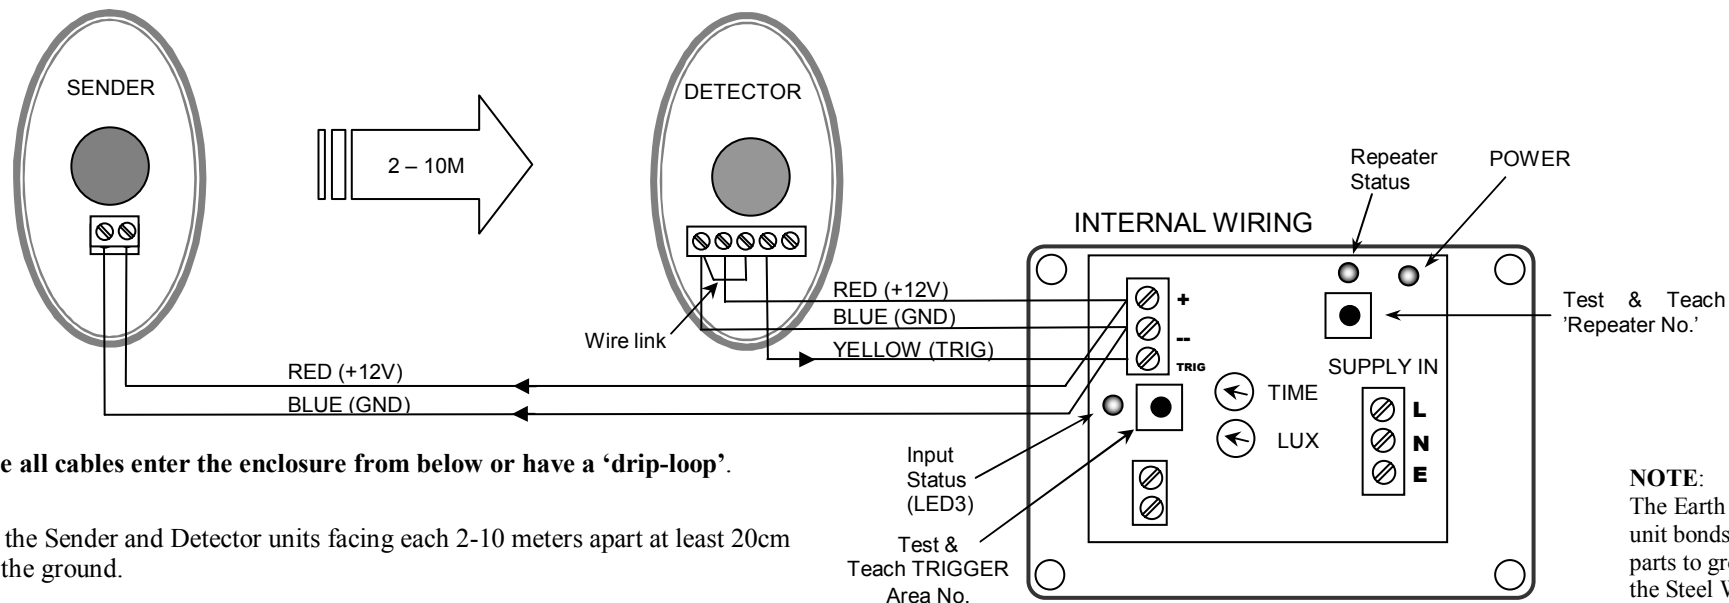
SENDER

2 – 10M

DETECTOR

Wire link

RED (+12V)

BLUE (GND)

YELLOW (TRIG)

RED (+12V)

BLUE (GND)

INTERNAL WIRING

Repeater Status

POWER

+

--

TRIG

Test & Teach 'Repeater No.'

SUPPLY IN

TIME

LUX

L

N

E

Input Status (LED3)

Test & Teach TRIGGER Area No.

e all cables enter the enclosure from below or have a 'drip-loop'.

the Sender and Detector units facing each 2-10 meters apart at least 20cm the ground.

NOTE:
The Earth unit bonds parts to gro the Steel V